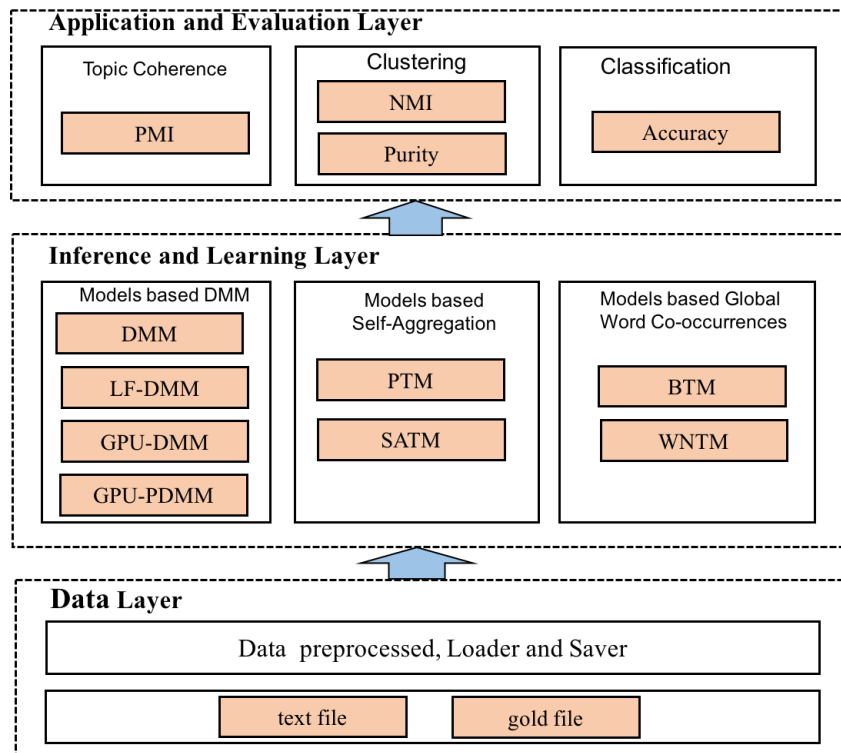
Application and Evaluation Layer

Topic Coherence

PMI

Clustering

NMI

Purity

Classification

Accuracy

Inference and Learning Layer

Models based DMM

DMM

LF-DMM

GPU-DMM

GPU-PDMM

Models based Self-Aggregation

PTM

SATM

Models based Global Word Co-occurrences

BTM

WNTM

Data Layer

Data preprocessed, Loader and Saver

text file

gold file